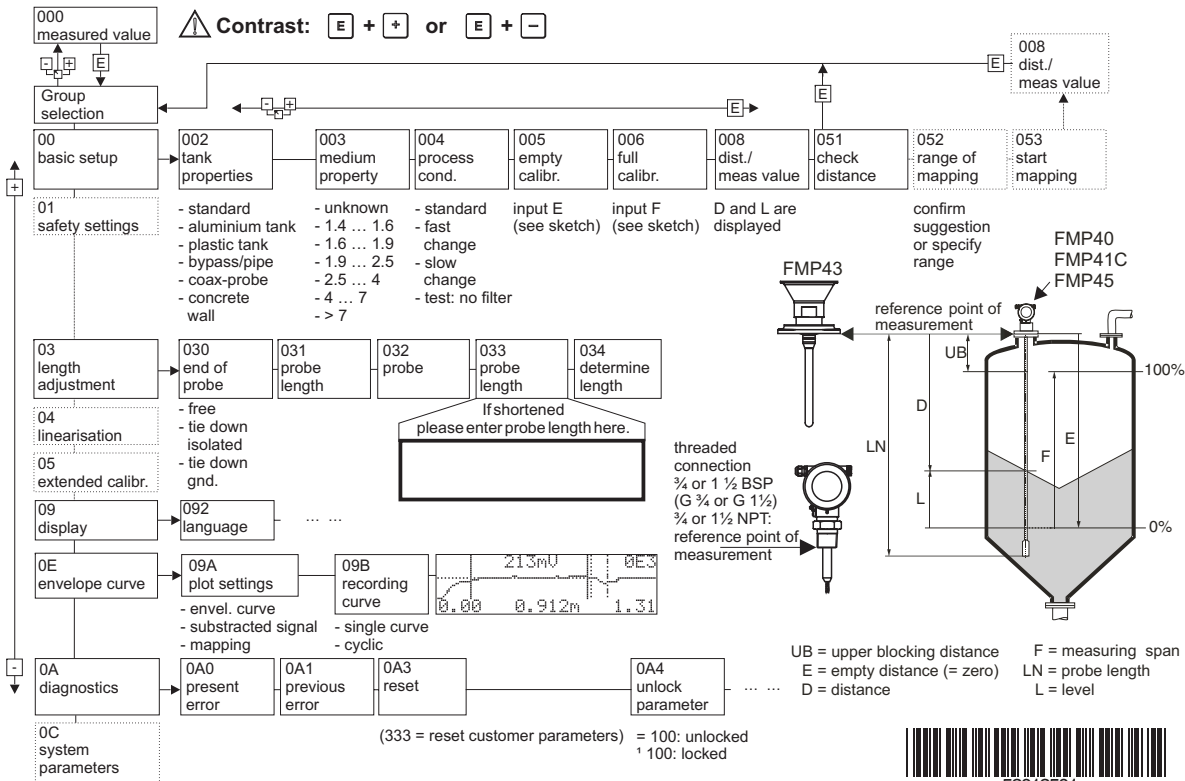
000
measured value

Contrast: E + + or E + −

E

Group selection

E

E

008
dist./
meas value

E

00
basic setup

002
tank properties

003
medium property

004
process cond.

005
empty calibr.

006
full calibr.

008
dist./
meas value

051
check distance

052
range of mapping

053
start mapping

+

01
safety settings

- standard
- aluminium tank
- plastic tank
- bypass/pipe
- coax-probe
- concrete wall

- unknown
- 1.4 … 1.6
- 1.6 … 1.9
- 1.9 … 2.5
- 2.5 … 4
- 4 … 7
- > 7

- standard
- fast change
- slow change
- test: no filter

input E
(see sketch)

input F
(see sketch)

D and L are displayed

confirm suggestion or specify range

FMP40
FMP41C
FMP45

FMP43

reference point of measurement

03
length adjustment

030
end of probe

031
probe length

032
probe

033
probe length

034
determine length

- free
- tie down isolated
- tie down gnd.

If shortened
please enter probe length here.

04
linearisation

05
extended calibr.

09
display

092
language

… …

0E
envelope curve

09A
plot settings

09B
recording curve

- envel. curve
- substracted signal
- mapping

- single curve
- cyclic

213mV 0E3
0.00 0.912m 1.31

threaded connection
¾ or 1 ½ BSP
(G ¾ or G 1½)
¾ or 1½ NPT:
reference point of measurement

UB
D
LN
F
E
L
100%
0%

-

0A
diagnostics

0A0
present error

0A1
previous error

0A3
reset

0A4
unlock parameter

… …

0C
system parameters

(333 = reset customer parameters)

= 100: unlocked
¹ 100: locked

UB = upper blocking distance
E = empty distance (= zero)
D = distance

F = measuring span
LN = probe length
L = level

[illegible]